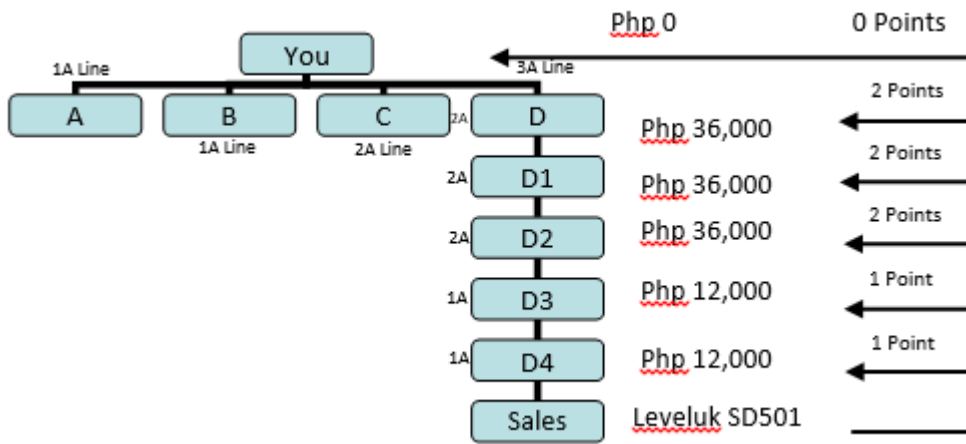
Php 0

0 Points

You

1A Line

3A Line

A

B

C

2A

D

1A Line

2A Line

2 Points

Php 36,000

2A

D1

2 Points

Php 36,000

2A

D2

2 Points

Php 36,000

1A

D3

1 Point

Php 12,000

1A

D4

1 Point

Php 12,000

Sales

Leveluk SD501